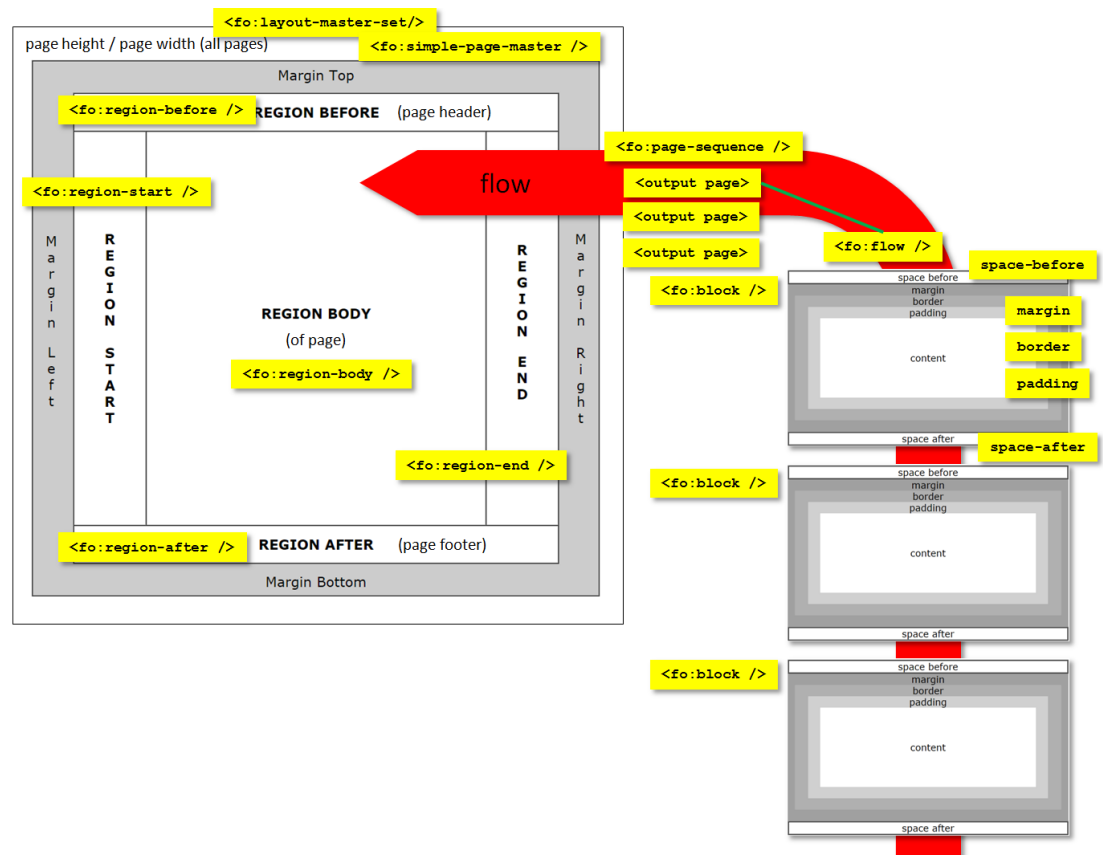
<fo:layout-master-set/>
page height / page width (all pages)
<fo:simple-page-master />
Margin Top
<fo:region-before />
REGION BEFORE (page header)
<fo:page-sequence />
flow
<fo:region-start />
<output page>
<output page>
<output page>
<fo:flow />
Margin Left
REGION START
REGION BODY
(of page)
<fo:region-body />
REGION END
Margin Right
space before
space-before
<fo:block />
margin
border
padding
margin
border
content
padding
space after
space-after
<fo:region-end />
space before
<fo:block />
margin
border
padding
content
<fo:region-after />
REGION AFTER (page footer)
Margin Bottom
space after
space before
<fo:block />
margin
border
padding
content
space after